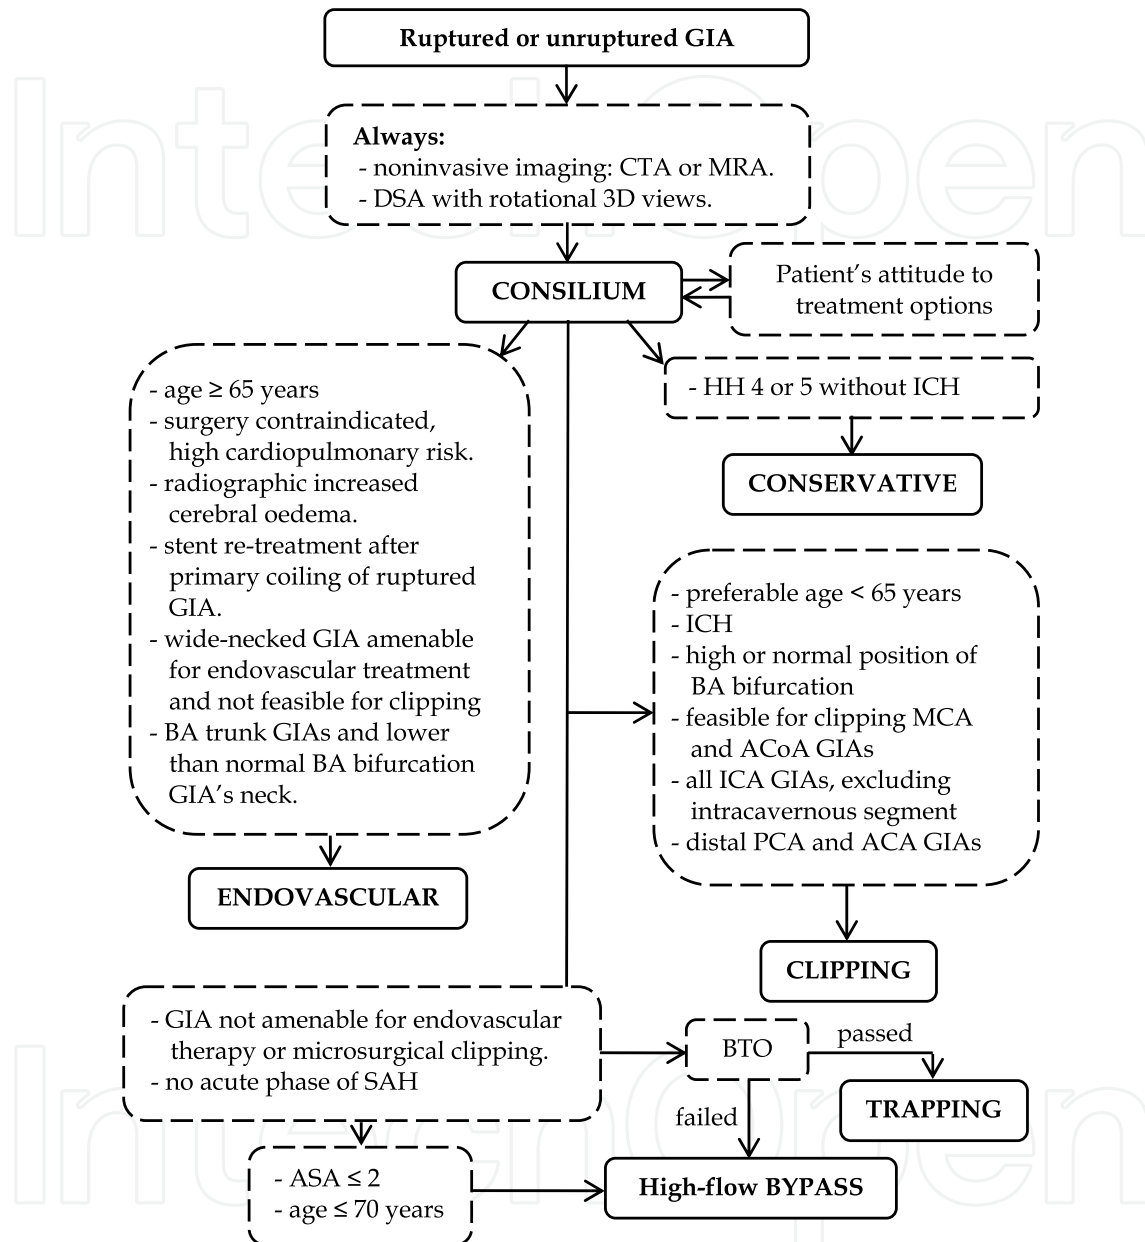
Ruptured or unruptured GIA

Always:
- noninvasive imaging: CTA or MRA.
- DSA with rotational 3D views.

CONSILIUM

Patient's attitude to treatment options

- HH 4 or 5 without ICH

CONSERVATIVE

- age ≥ 65 years
- surgery contraindicated, high cardiopulmonary risk.
- radiographic increased cerebral oedema.
- stent re-treatment after primary coiling of ruptured GIA.
- wide-necked GIA amenable for endovascular treatment and not feasible for clipping
- BA trunk GIAs and lower than normal BA bifurcation GIA's neck.

ENDOVASCULAR

- preferable age < 65 years
- ICH
- high or normal position of BA bifurcation
- feasible for clipping MCA and ACoA GIAs
- all ICA GIAs, excluding intracavernous segment
- distal PCA and ACA GIAs

CLIPPING

- GIA not amenable for endovascular therapy or microsurgical clipping.
- no acute phase of SAH

BTO

passed

TRAPPING

failed

- ASA ≤ 2
- age ≤ 70 years

High-flow BYPASS